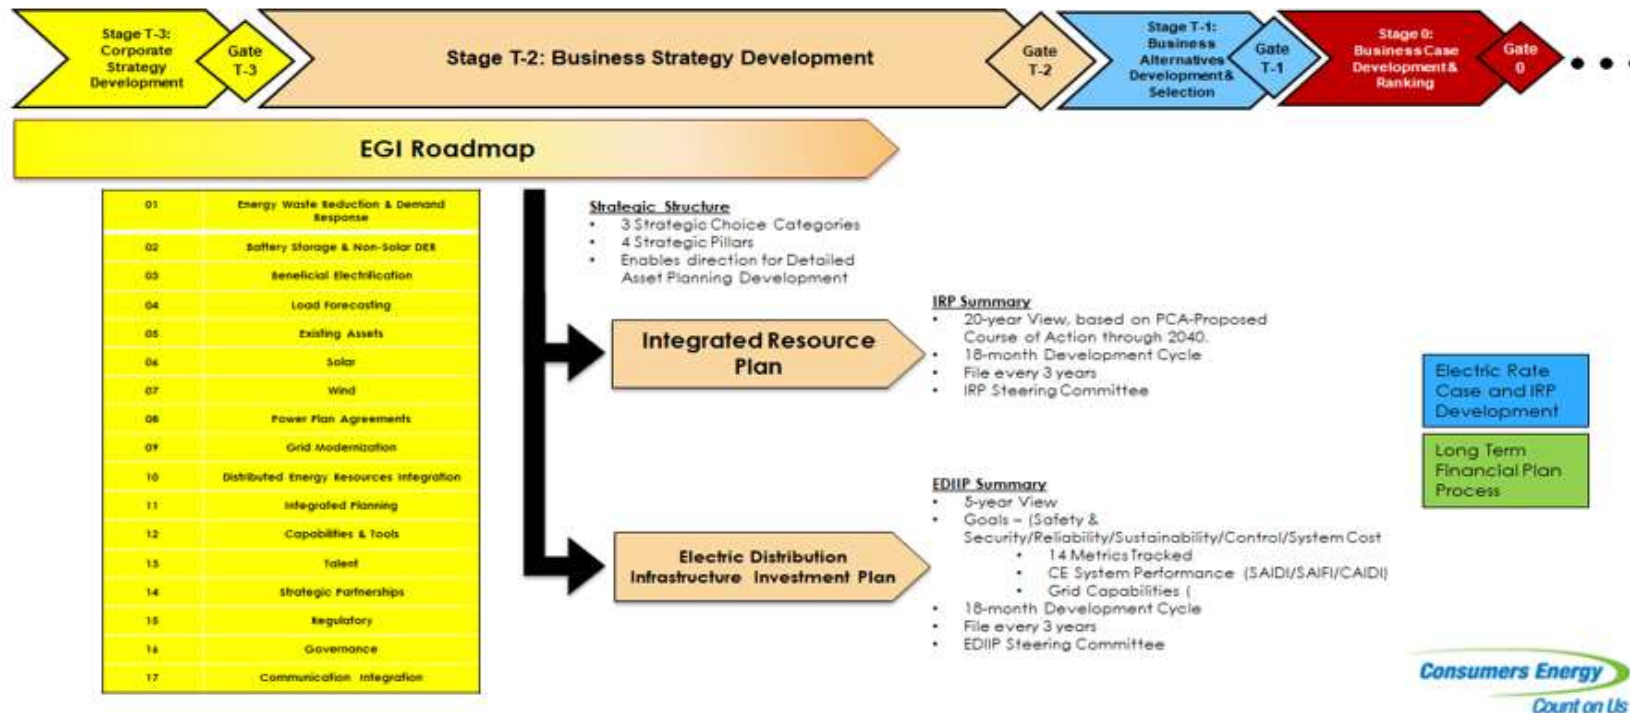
Stage T-3: Corporate Strategy Development

Gate T-3

Stage T-2: Business Strategy Development

Gate T-2

Stage T-1: Business Alternatives Development & Selection

Gate T-1

Stage 0: Business Case Development & Ranking

Gate 0

EGI Roadmap

| 01 | Energy Waste Reduction & Demand Response |
|---|---|
| 02 | Battery Storage & Non-Solar DER |
| 03 | Beneficial Electrification |
| 04 | Load Forecasting |
| 05 | Existing Assets |
| 06 | Solar |
| 07 | Wind |
| 08 | Power Plan Agreements |
| 09 | Grid Modernization |
| 10 | Distributed Energy Resources Integration |
| 11 | Integrated Planning |
| 12 | Capabilities & Tools |
| 13 | Talent |
| 14 | Strategic Partnerships |
| 15 | Regulatory |
| 16 | Governance |
| 17 | Communication Integration |

Strategic Structure
• 3 Strategic Choice Categories
• 4 Strategic Pillars
• Enables direction for Detailed Asset Planning Development

Integrated Resource Plan

IRP Summary
• 20-year View, based on PCA-Proposed Course of Action through 2040.
• 18-month Development Cycle
• File every 3 years
• IRP Steering Committee

Electric Distribution Infrastructure Investment Plan

EDIIP Summary
• 5-year View
• Goals – (Safety & Security/Reliability/Sustainability/Control/System Cost
• 14 Metrics Tracked
• CE System Performance (SAIDI/SAIFI/CAIDI)
• Grid Capabilities (
• 18-month Development Cycle
• File every 3 years
• EDIIP Steering Committee

Electric Rate Case and IRP Development

Long Term Financial Plan Process

Consumers Energy
Count on Us